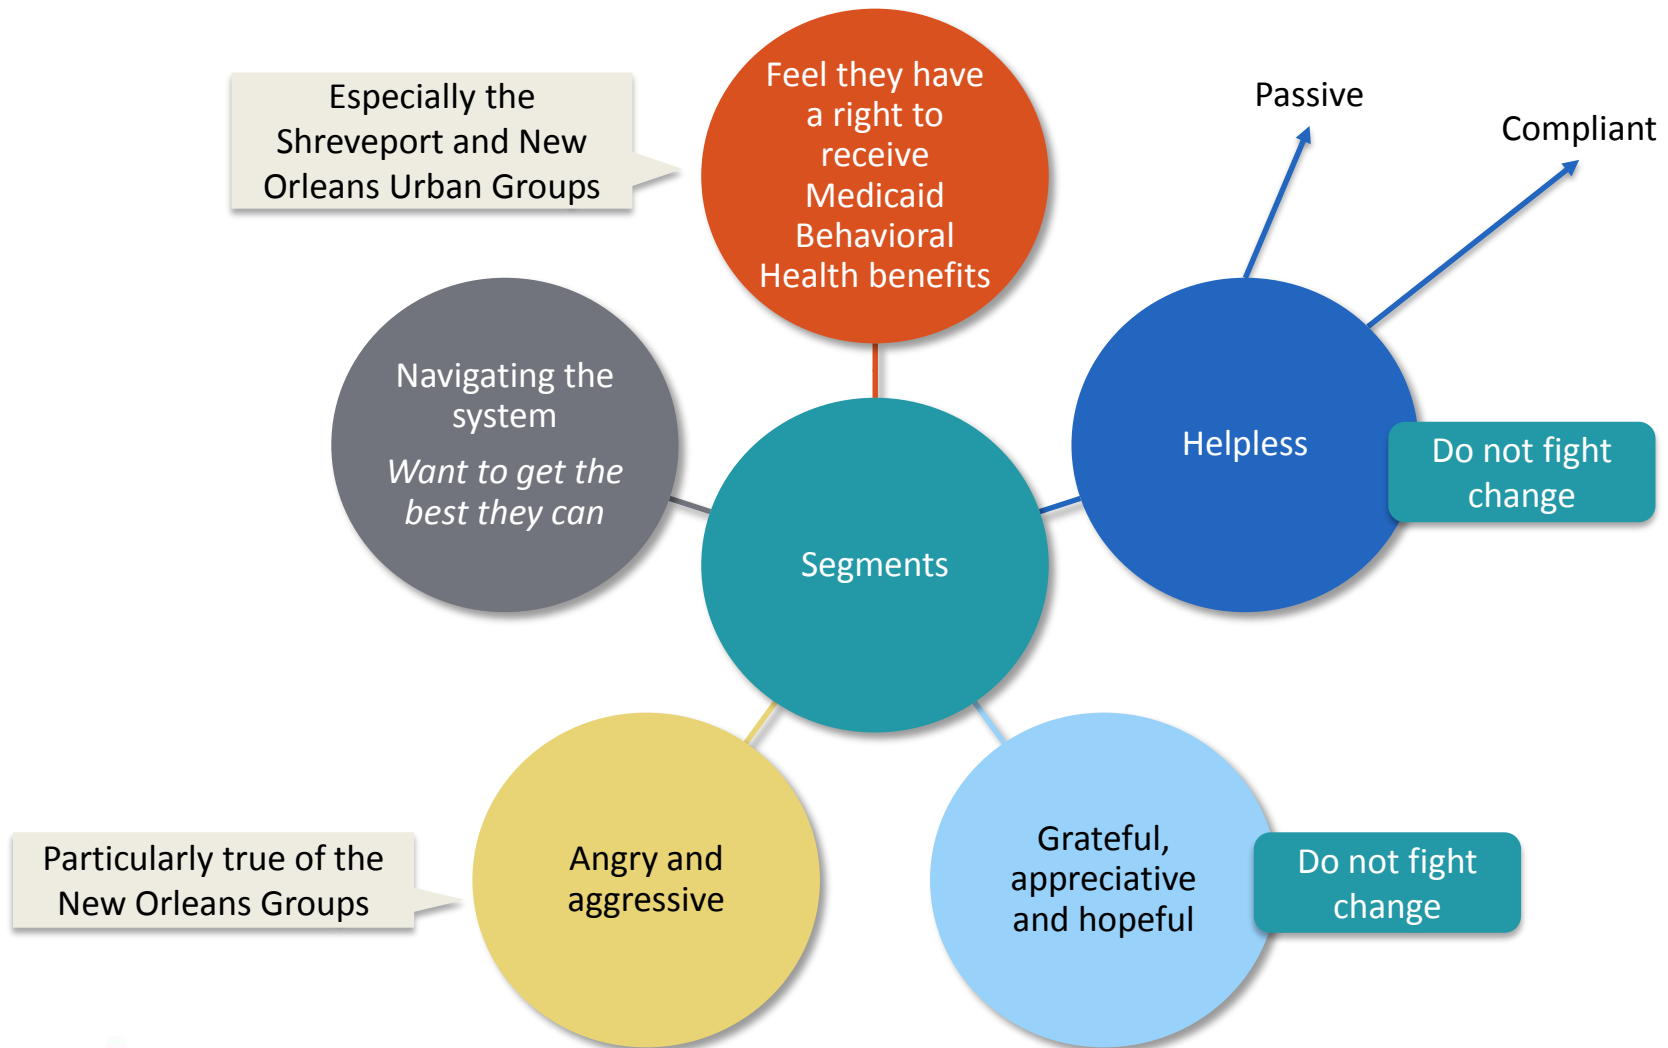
Especially the Shreveport and New Orleans Urban Groups

Feel they have a right to receive Medicaid Behavioral Health benefits

Passive

Compliant

Navigating the system

*Want to get the best they can*

Segments

Helpless

Do not fight change

Particularly true of the New Orleans Groups

Angry and aggressive

Grateful, appreciative and hopeful

Do not fight change